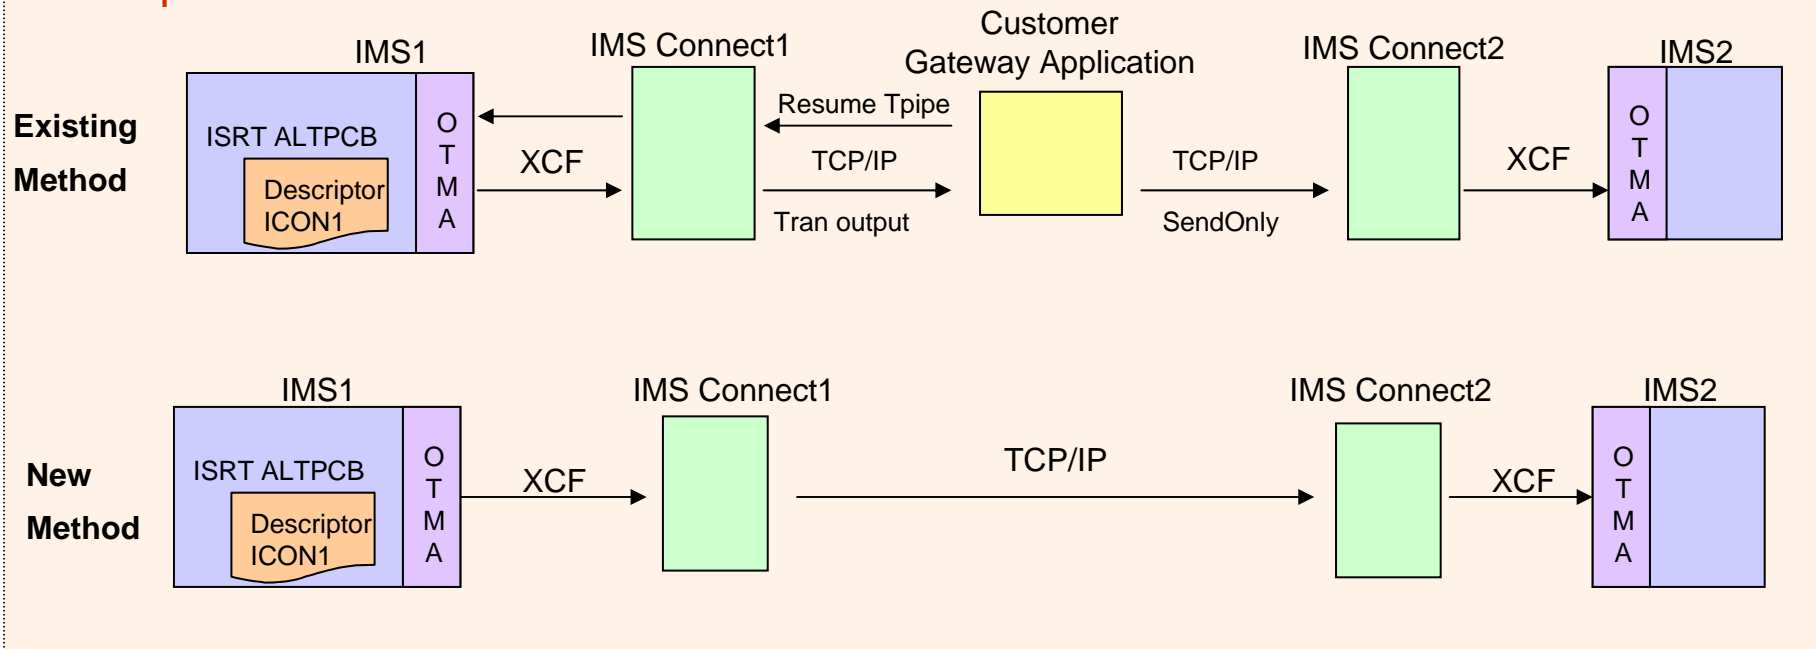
Existing Method

IMS1

ISRT ALTPCB

Descriptor ICON1

O T M A

XCF

IMS Connect1

Resume Tpipe

TCP/IP

Tran output

Customer Gateway Application

TCP/IP

SendOnly

IMS Connect2

XCF

IMS2

O T M A

New Method

IMS1

ISRT ALTPCB

Descriptor ICON1

O T M A

XCF

IMS Connect1

TCP/IP

IMS Connect2

XCF

IMS2

O T M A